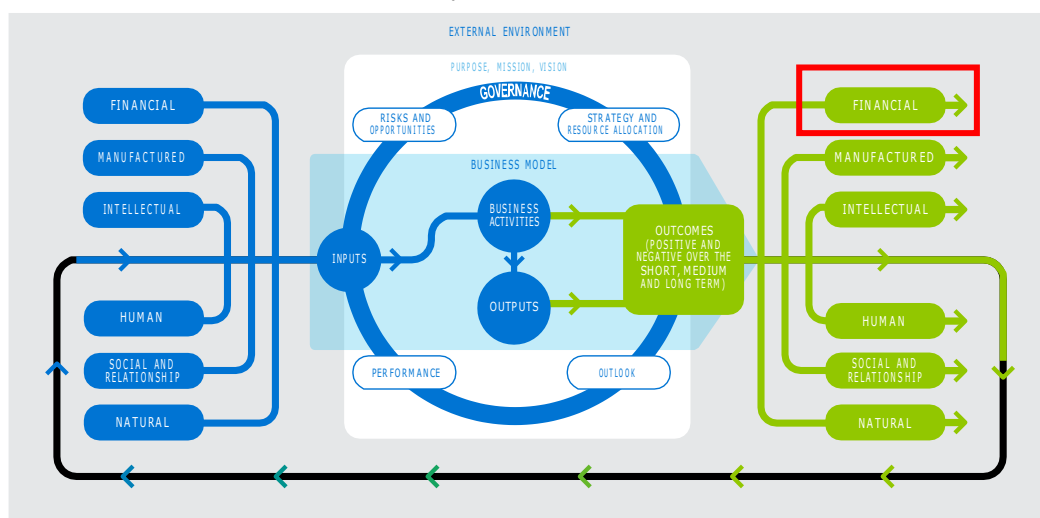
EXTERNAL ENVIRONMENT

PURPOSE, MISSION, VISION

GOVERNANCE

RISKS AND OPPORTUNITIES

STRATEGY AND RESOURCE ALLOCATION

BUSINESS MODEL

FINANCIAL

MANUFACTURED

INTELLECTUAL

HUMAN

SOCIAL AND RELATIONSHIP

NATURAL

INPUTS

BUSINESS ACTIVITIES

OUTPUTS

OUTCOMES (POSITIVE AND NEGATIVE OVER THE SHORT, MEDIUM AND LONG TERM)

PERFORMANCE

OUTLOOK

FINANCIAL

MANUFACTURED

INTELLECTUAL

HUMAN

SOCIAL AND RELATIONSHIP

NATURAL